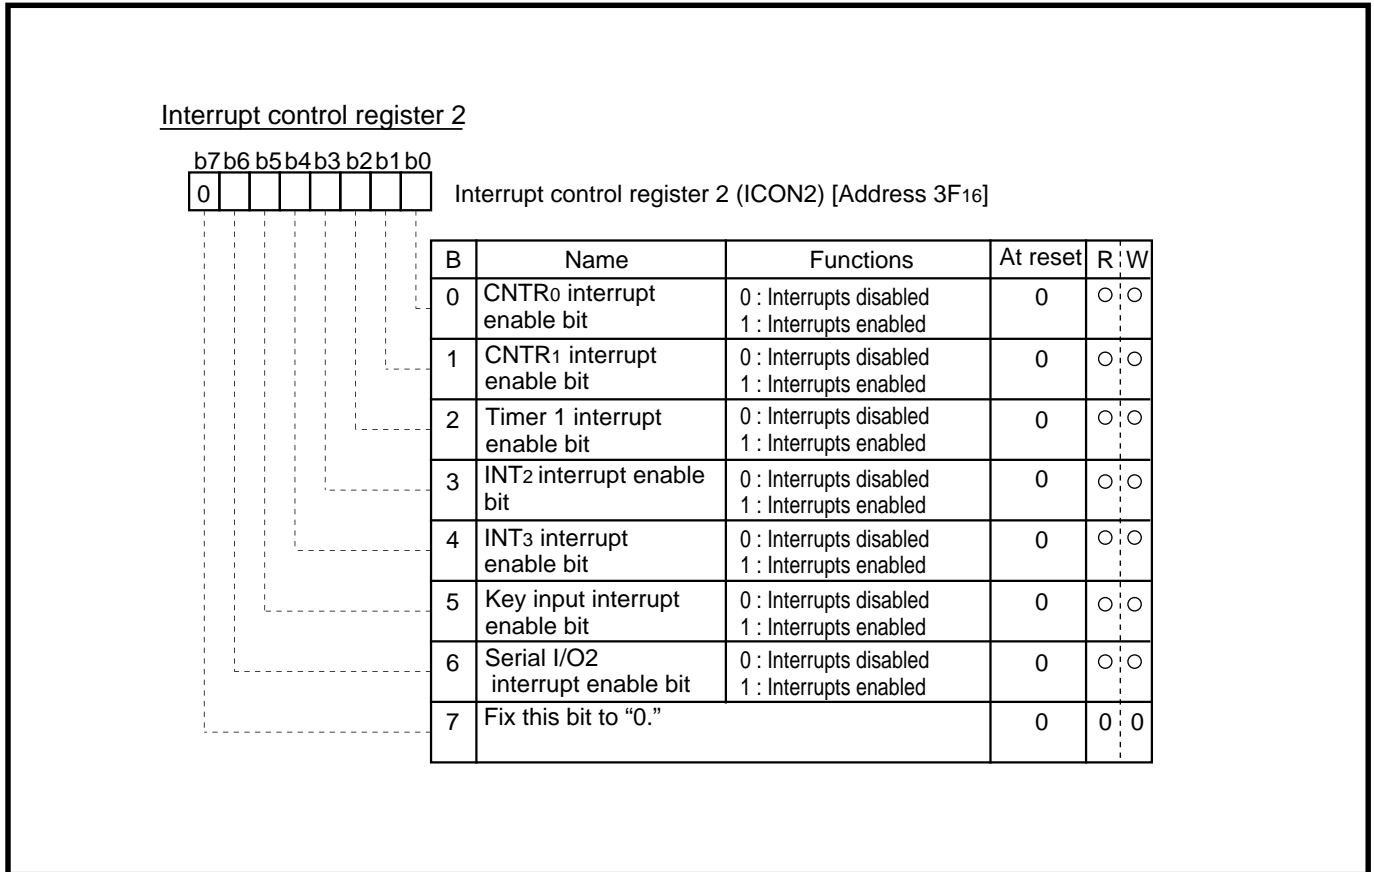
Interrupt control register 2

b7 b6 b5 b4 b3 b2 b1 b0
0

Interrupt control register 2 (ICON2) [Address $3F_{16}$]

| B | Name | Functions | At reset | R | W |
|---|---|---|---|---|---|
| 0 | CNTR$_0$ interrupt enable bit | 0 : Interrupts disabled 1 : Interrupts enabled | 0 | ○ | ○ |
| 1 | CNTR$_1$ interrupt enable bit | 0 : Interrupts disabled 1 : Interrupts enabled | 0 | ○ | ○ |
| 2 | Timer 1 interrupt enable bit | 0 : Interrupts disabled 1 : Interrupts enabled | 0 | ○ | ○ |
| 3 | INT$_2$ interrupt enable bit | 0 : Interrupts disabled 1 : Interrupts enabled | 0 | ○ | ○ |
| 4 | INT$_3$ interrupt enable bit | 0 : Interrupts disabled 1 : Interrupts enabled | 0 | ○ | ○ |
| 5 | Key input interrupt enable bit | 0 : Interrupts disabled 1 : Interrupts enabled | 0 | ○ | ○ |
| 6 | Serial I/O2 interrupt enable bit | 0 : Interrupts disabled 1 : Interrupts enabled | 0 | ○ | ○ |
| 7 | Fix this bit to “0.” | | 0 | 0 | 0 |